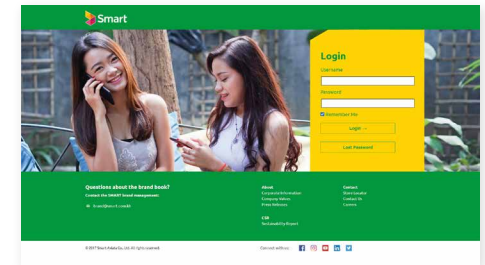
Smart

Login

Username

Password

Remember Me

Login →

Lost Password

Questions about the brand book?

Contact the SMART brand management

brand@smart.com.ph

About
Corporate Information
Company History
Press Releases

CSR
Sustainability Report

Contact
Store Locator
Contact Us
Careers

© 2017 Smart Axiata Co., Ltd. All rights reserved.

Connect with us